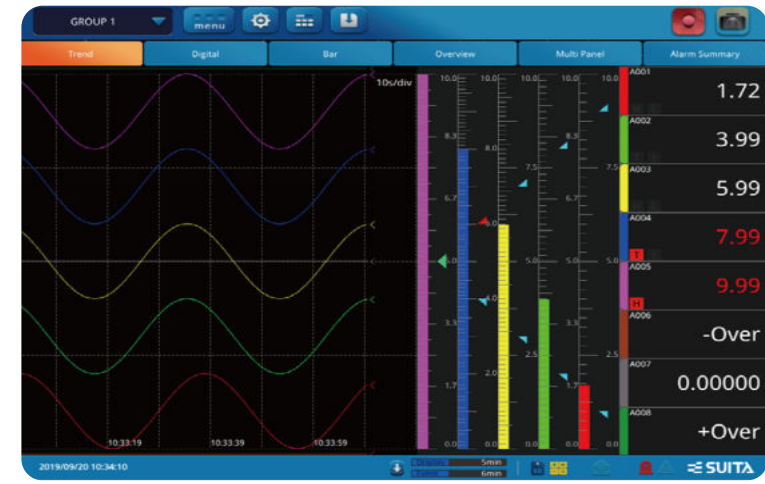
GROUP 1

menu

Trend

Digital

Bar

Overview

Multi Panel

Alarm Summary

10s/div

10:33:19

10:33:39

10:33:59

10.0
8.3
6.7
5.0
3.3
1.7
0.0

10.0
8.0
6.0
4.0
2.0
0.0

10.0
7.5
5.0
2.5
0.0

10.0
8.3
6.7
5.0
3.3
1.7
0.0

10.0
7.5
5.0
2.5
0.0

A001
1.72

A002
3.99

A003
5.99

A004
7.99

T

A005
9.99

H

A006
-Over

A007
0.00000

A008
+Over

2019/09/20 10:34:10

5min

6min

SUITA